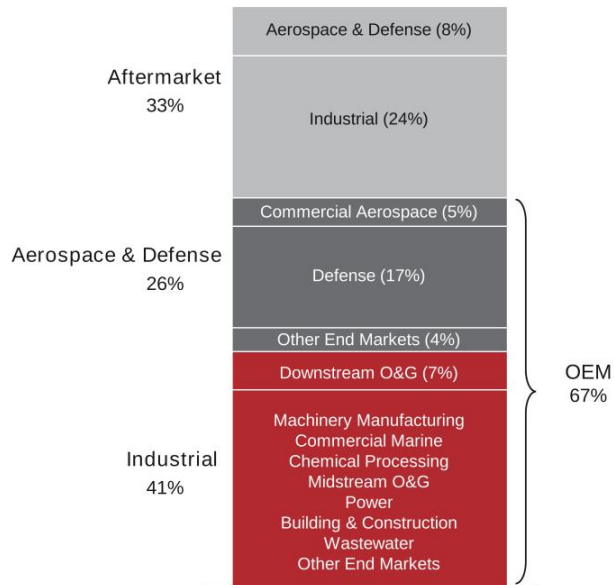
Aftermarket
33%

Aerospace & Defense (8%)

Industrial (24%)

Aerospace & Defense
26%

Commercial Aerospace (5%)

Defense (17%)

Other End Markets (4%)

Industrial
41%

Downstream O&G (7%)

Machinery Manufacturing
Commercial Marine
Chemical Processing
Midstream O&G
Power
Building & Construction
Wastewater
Other End Markets

OEM
67%